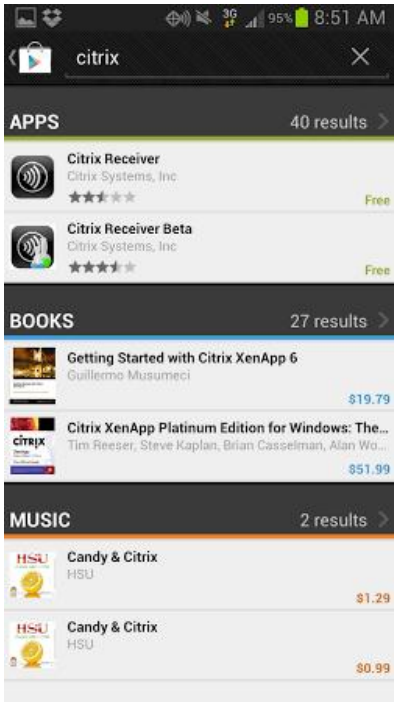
3G 95% 8:51 AM

citrix

APPS
40 results

Citrix Receiver
Citrix Systems, Inc
Free

Citrix Receiver Beta
Citrix Systems, Inc
Free

BOOKS
27 results

Getting Started with Citrix XenApp 6
Guillermo Musumeci
$19.79

Citrix XenApp Platinum Edition for Windows: The...
Tim Reeser, Steve Kaplan, Brian Casselman, Alan Wo...
$51.99

MUSIC
2 results

Candy & Citrix
HSU
$1.29

Candy & Citrix
HSU
$0.99